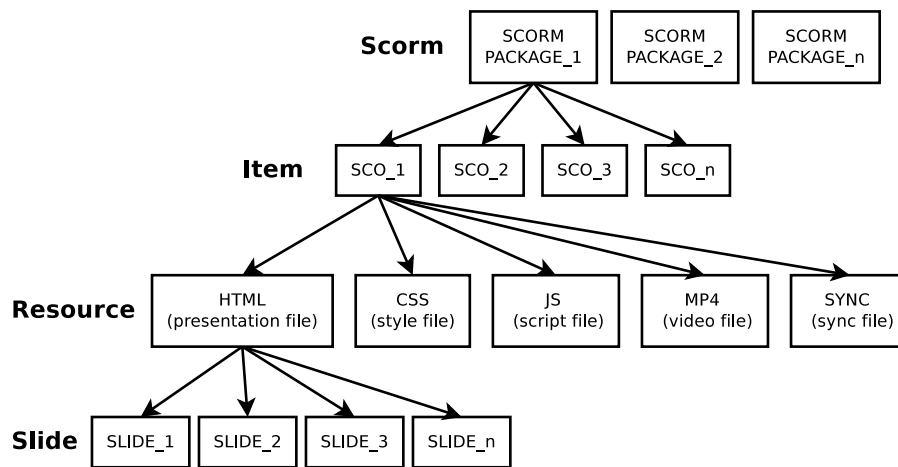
Scorm

SCORM PACKAGE_1

SCORM PACKAGE_2

SCORM PACKAGE_n

Item

SCO_1

SCO_2

SCO_3

SCO_n

Resource

HTML (presentation file)

CSS (style file)

JS (script file)

MP4 (video file)

SYNC (sync file)

Slide

SLIDE_1

SLIDE_2

SLIDE_3

SLIDE_n